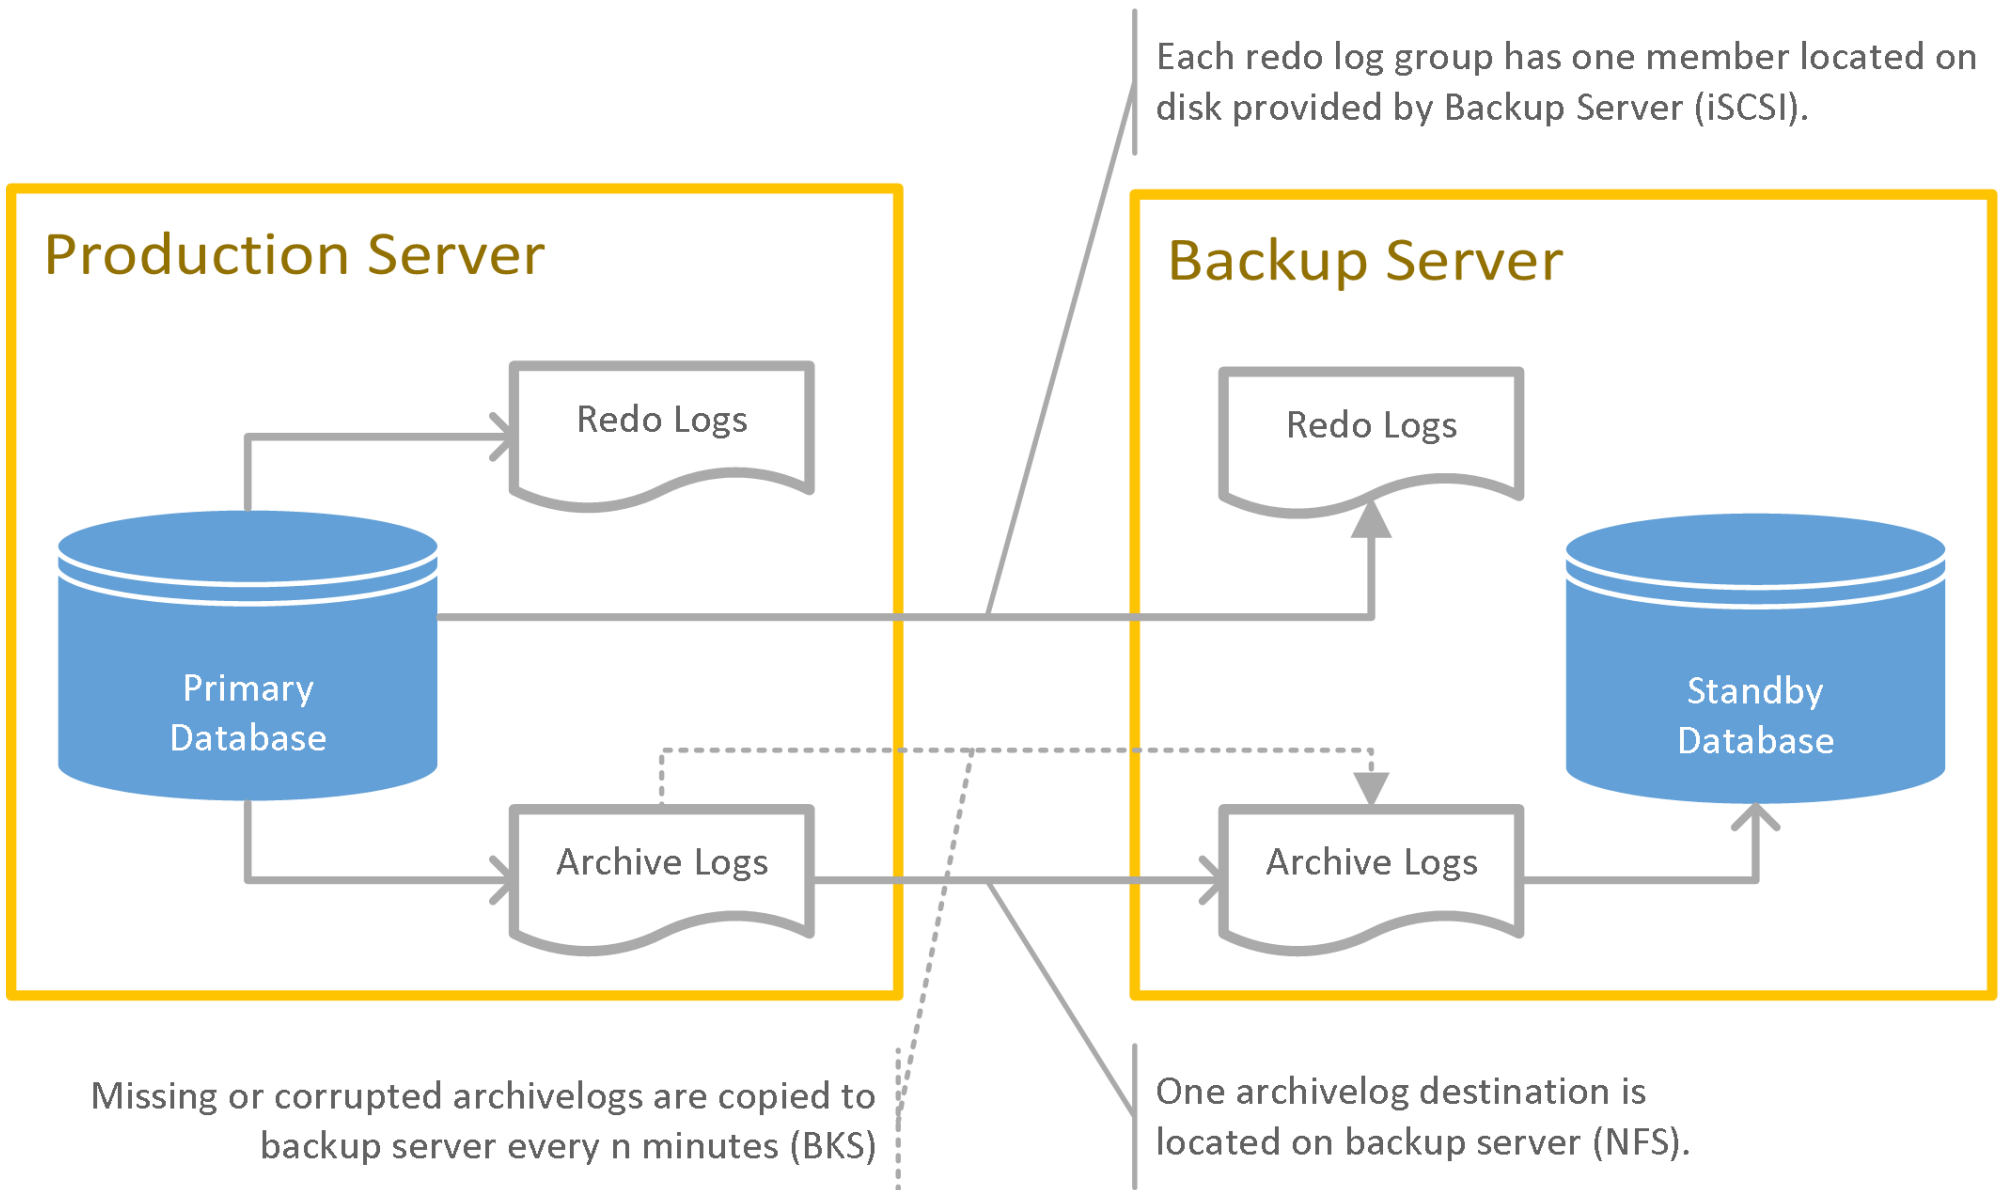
Each redo log group has one member located on disk provided by Backup Server (iSCSI).

Production Server

Redo Logs

Primary Database

Archive Logs

Backup Server

Redo Logs

Standby Database

Archive Logs

Missing or corrupted archivelogs are copied to backup server every n minutes (BKS)

One archivelog destination is located on backup server (NFS).